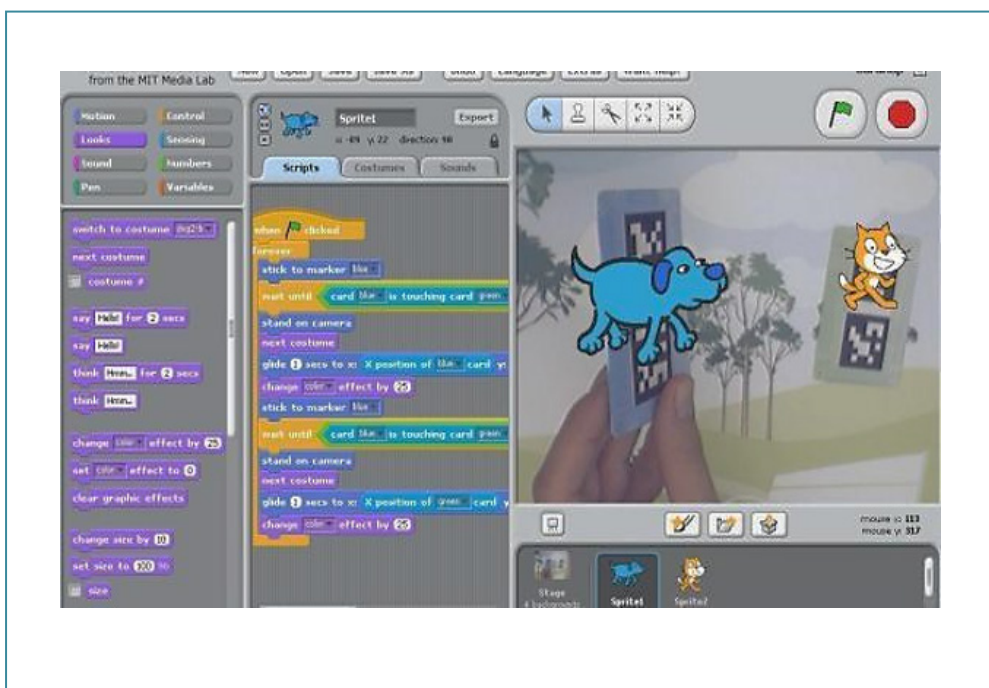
from the MIT Media Lab

New Open Save Save As Share Language Extras Want Help?

Motion
Control
Looks
Sensing
Sound
Numbers
Pen
Variables

switch to costume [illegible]
next costume
costume #
say Hello! for 2 secs
say Hello!
think Hmm... for 2 secs
think Hmm...
change color effect by 25
set color effect to 0
clear graphic effects
change size by 10
set size to 100 %
size

Sprite1
Export
x: -89 y: 22 direction: 90

Scripts
Costumes
Sounds

when clicked
forever
stick to marker blue
wait until card blue is touching card green
stand on camera
next costume
glide 1 secs to x: X position of blue card y:
change color effect by 25
stick to marker blue
wait until card blue is touching card green
stand on camera
next costume
glide 1 secs to x: X position of green card y
change color effect by 25

mouse x: 113
mouse y: 317

Stage
4 backgrounds
Sprite1
Sprite2